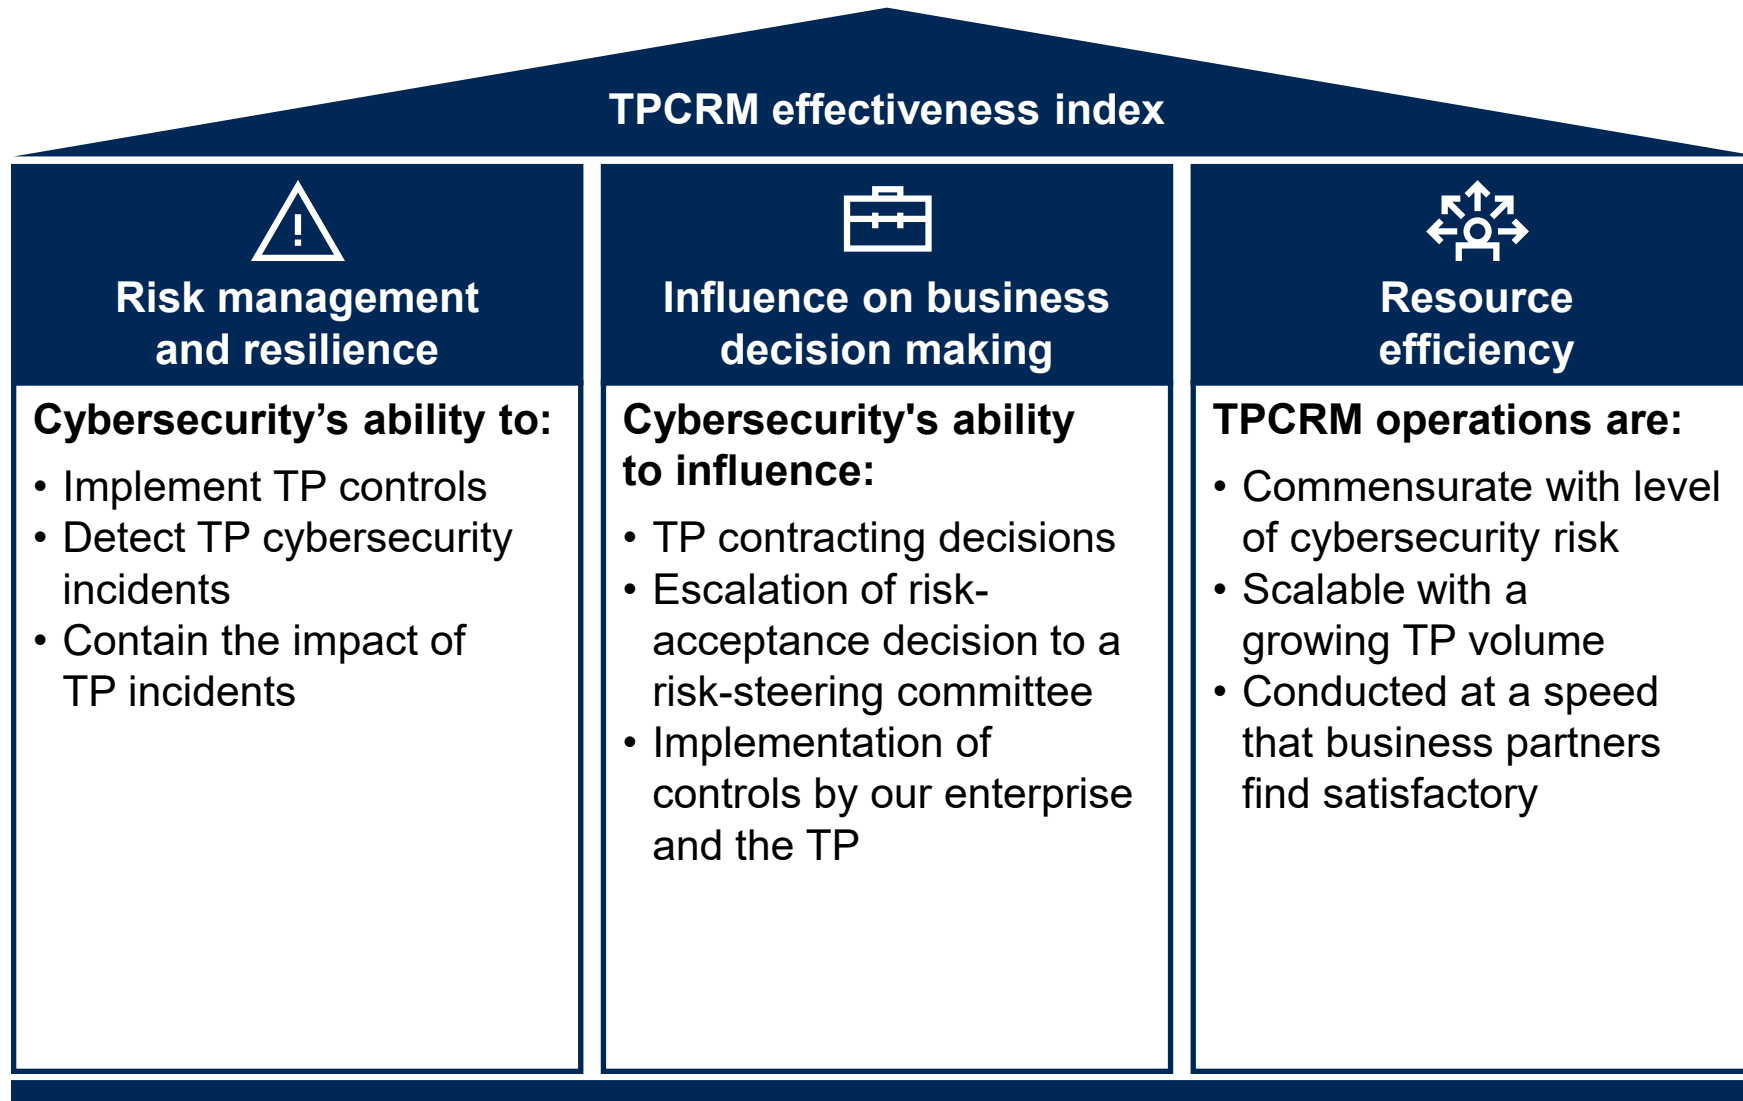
TPCRM effectiveness index

Risk management and resilience

Cybersecurity’s ability to:

• Implement TP controls
• Detect TP cybersecurity incidents
• Contain the impact of TP incidents

Influence on business decision making

Cybersecurity's ability to influence:

• TP contracting decisions
• Escalation of risk-acceptance decision to a risk-steering committee
• Implementation of controls by our enterprise and the TP

Resource efficiency

TPCRM operations are:

• Commensurate with level of cybersecurity risk
• Scalable with a growing TP volume
• Conducted at a speed that business partners find satisfactory